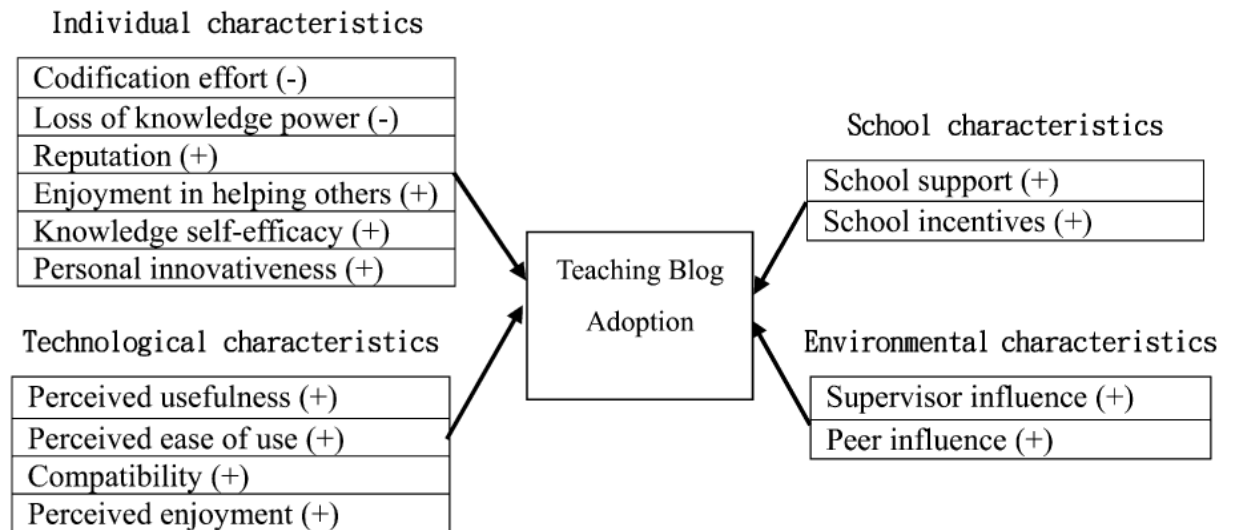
Individual characteristics

Codification effort (-)
Loss of knowledge power (-)
Reputation (+)
Enjoyment in helping others (+)
Knowledge self-efficacy (+)
Personal innovativeness (+)

School characteristics

School support (+)
School incentives (+)

Teaching Blog Adoption

Technological characteristics

Perceived usefulness (+)
Perceived ease of use (+)
Compatibility (+)
Perceived enjoyment (+)

Environmental characteristics

Supervisor influence (+)
Peer influence (+)